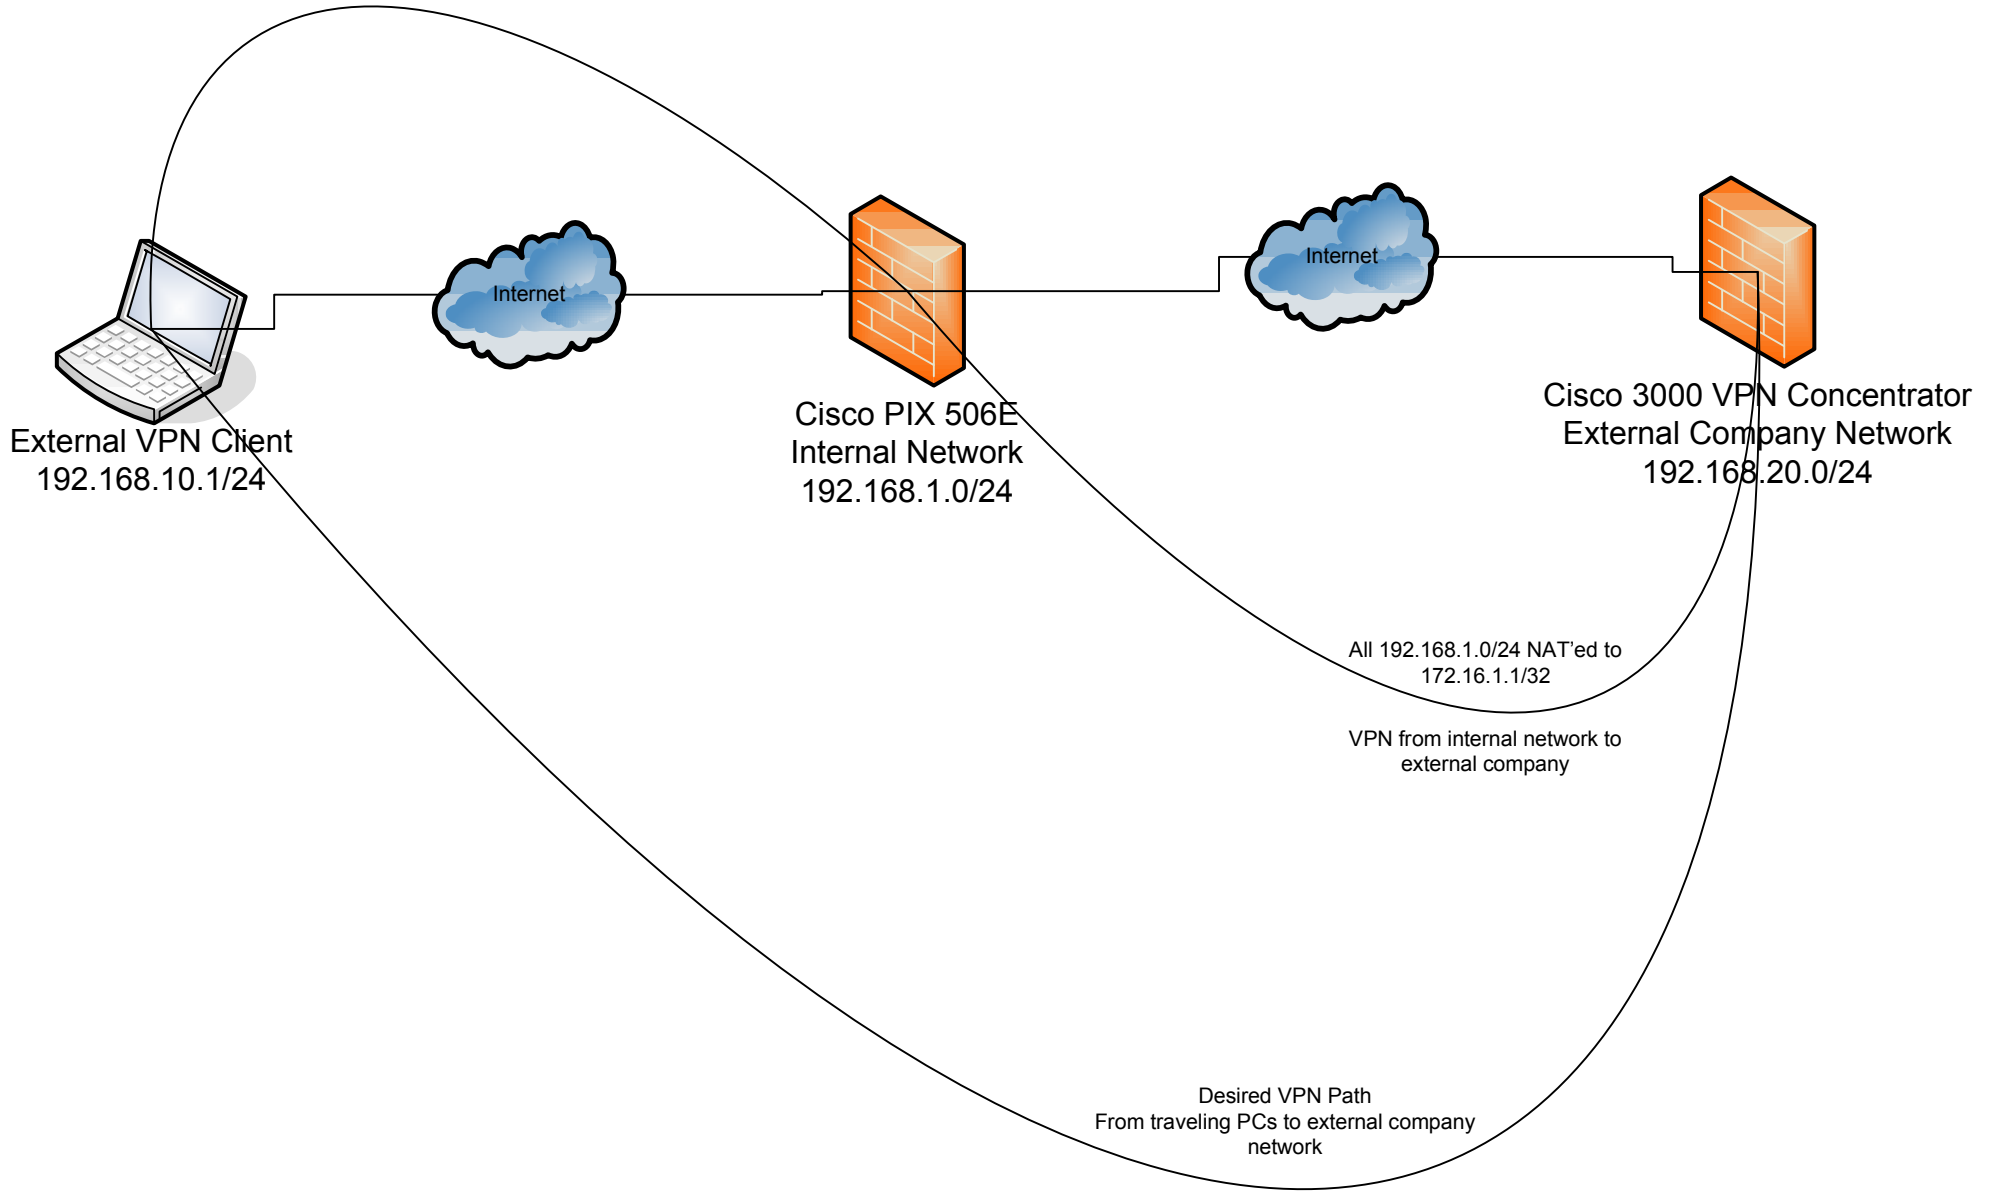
Internet

Internet

External VPN Client
192.168.10.1/24

Cisco PIX 506E
Internal Network
192.168.1.0/24

Cisco 3000 VPN Concentrator
External Company Network
192.168.20.0/24

All 192.168.1.0/24 NAT'ed to 172.16.1.1/32

VPN from internal network to external company

Desired VPN Path
From traveling PCs to external company network